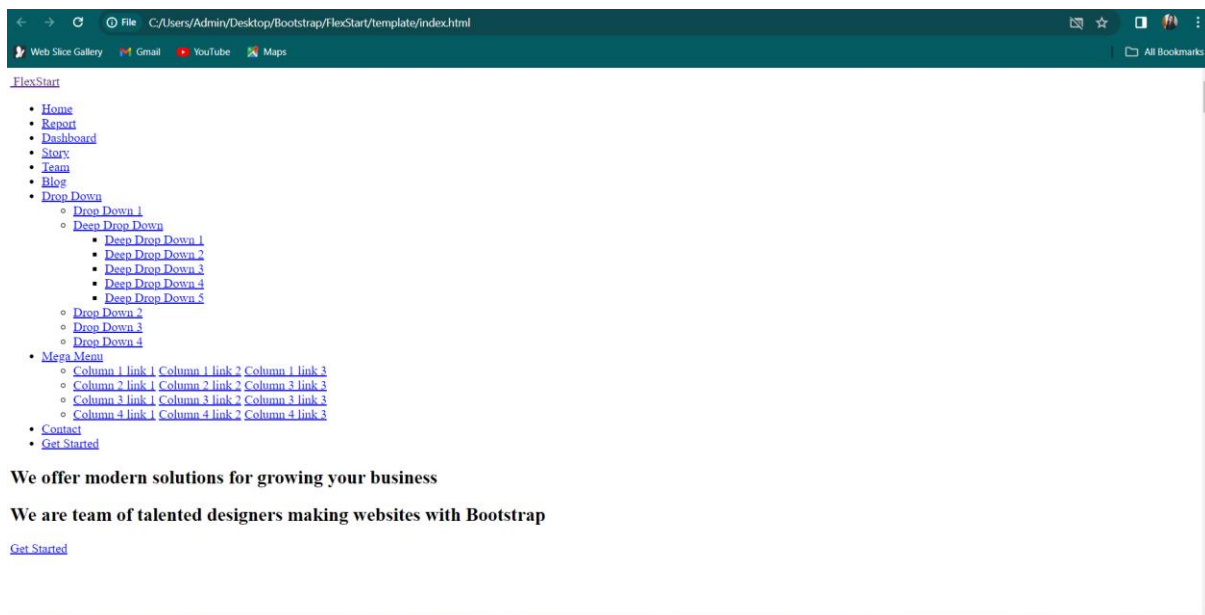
File C:/Users/Admin/Desktop/Bootstrap/FlexStart/template/index.html

Web Slice Gallery Gmail YouTube Maps All Bookmarks

FlexStart

- Home
- Report
- Dashboard
- Story
- Team
- Blog
- Drop Down
  - Drop Down 1
  - Deep Drop Down
    - Deep Drop Down 1
    - Deep Drop Down 2
    - Deep Drop Down 3
    - Deep Drop Down 4
    - Deep Drop Down 5
  - Drop Down 2
  - Drop Down 3
  - Drop Down 4
- Mega Menu
  - Column 1 link 1 Column 1 link 2 Column 1 link 3
  - Column 2 link 1 Column 2 link 2 Column 3 link 3
  - Column 3 link 1 Column 3 link 2 Column 3 link 3
  - Column 4 link 1 Column 4 link 2 Column 4 link 3
- Contact
- Get Started

We offer modern solutions for growing your business

We are team of talented designers making websites with Bootstrap

Get Started